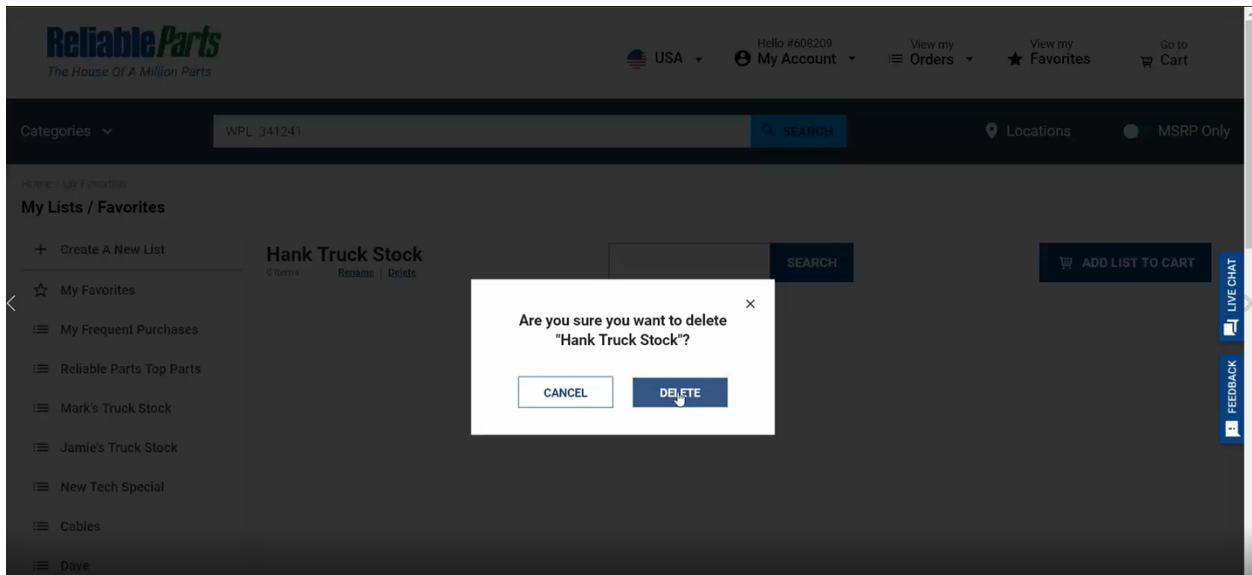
ReliableParts
The House Of A Million Parts

USA

Hello #608209
My Account

View my
Orders

View my
Favorites

Go to
Cart

Categories

WPL 341241

SEARCH

Locations

MSRP Only

Home / My Favorites

My Lists / Favorites

+ Create A New List

My Favorites

My Frequent Purchases

Reliable Parts Top Parts

Mark's Truck Stock

Jamie's Truck Stock

New Tech Special

Cables

Dave

Hank Truck Stock
0 items Rename | Delete

SEARCH

ADD LIST TO CART

LIVE CHAT

FEEDBACK

Are you sure you want to delete "Hank Truck Stock"?

CANCEL

DELETE